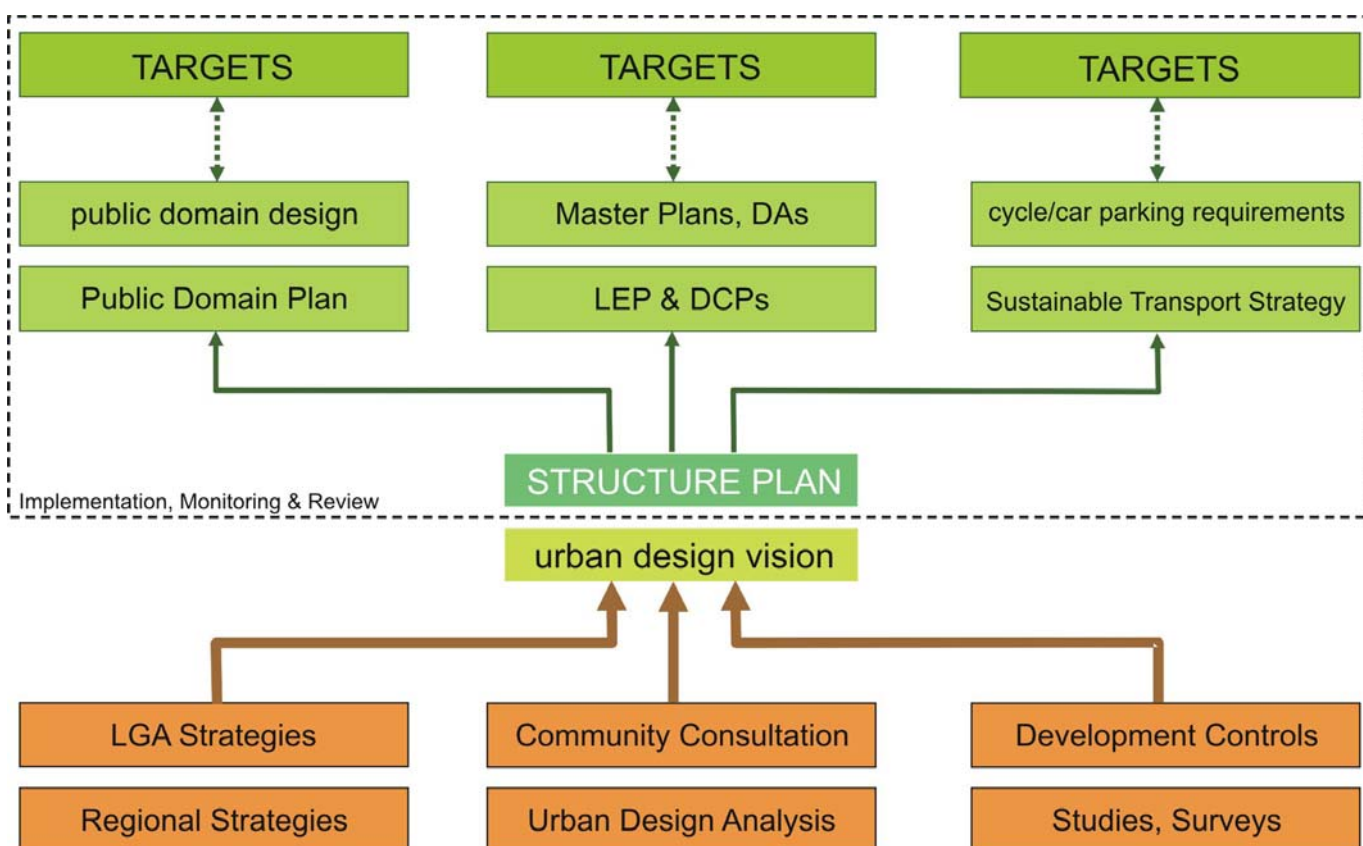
TARGETS

TARGETS

TARGETS

public domain design

Master Plans, DAs

cycle/car parking requirements

Public Domain Plan

LEP & DCPs

Sustainable Transport Strategy

STRUCTURE PLAN

Implementation, Monitoring & Review

urban design vision

LGA Strategies

Community Consultation

Development Controls

Regional Strategies

Urban Design Analysis

Studies, Surveys